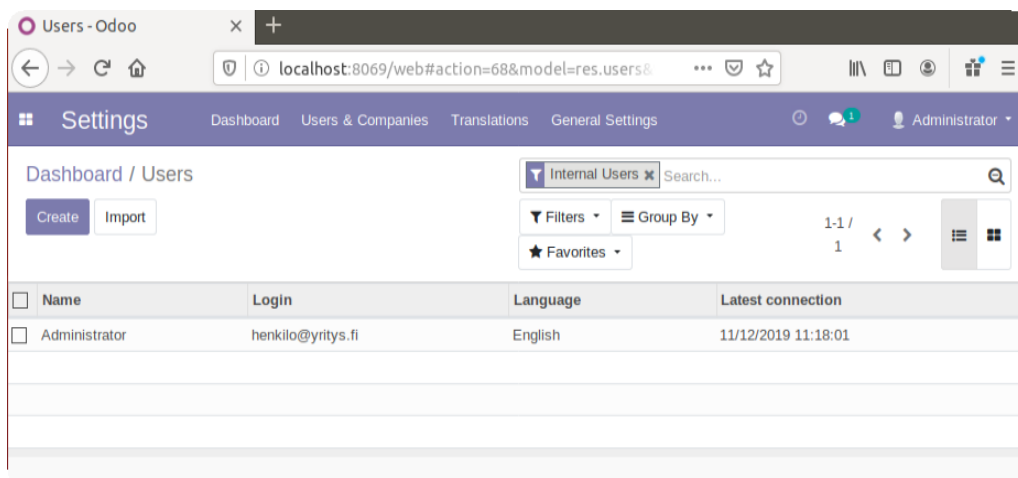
Users - Odoo

localhost:8069/web#action=68&model=res.users&

Settings Dashboard Users & Companies Translations General Settings

1

Administrator

Dashboard / Users

Internal Users Search...

Create Import

Filters Group By

Favorites

1-1 / 1

| Name | Login | Language | Latest connection |
|---|---|---|---|
| Administrator | henkilo@yritys.fi | English | 11/12/2019 11:18:01 |